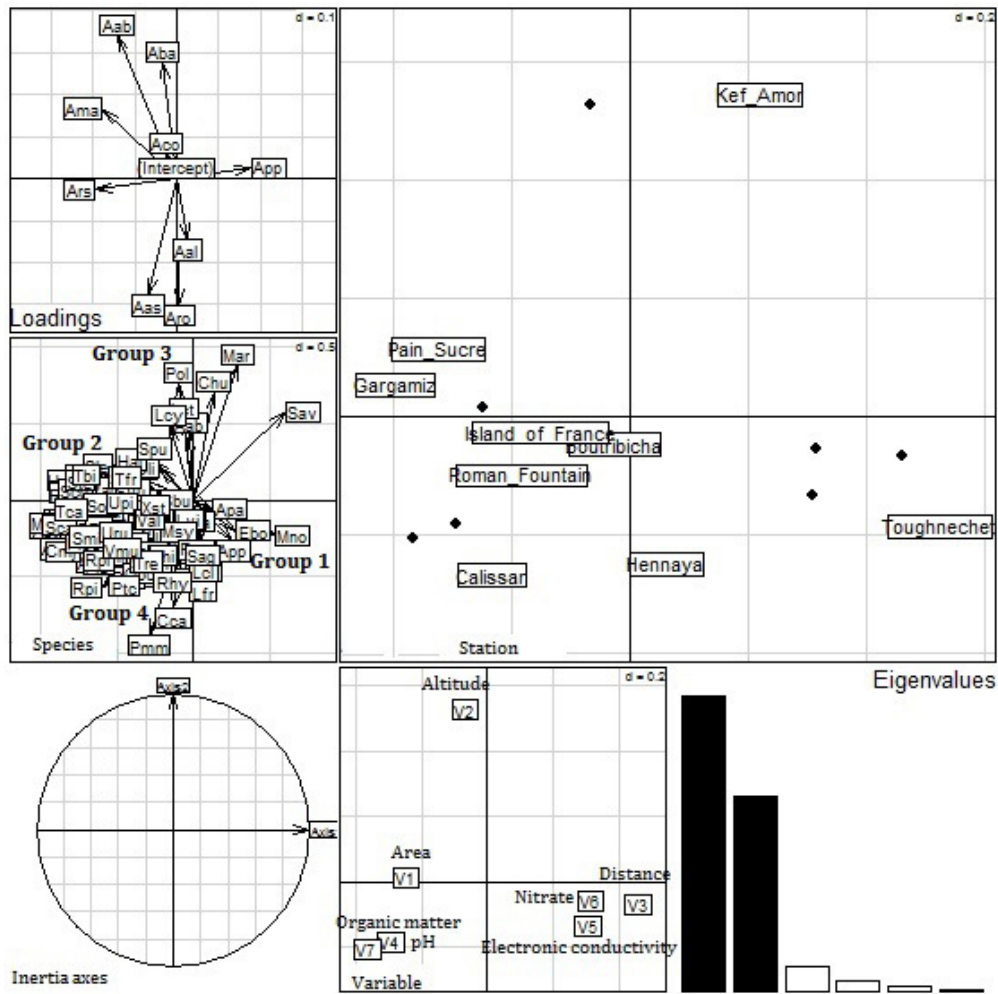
d = 0.1

Aab
Aba
Ama
Aco
(Intercept)
App
Ars
Aal
Aas
Aro
Loadings

d = 0.5
Group 3
Mar
Pol
Chu
Sav
Lcy
Group 2
Spu
Tbi
Tfr
Upi
Xst
Ibu
Apa
Tca
Sol
Val
Msy
Ebo
Mno
Sc
Sml
Uni
Sag
App
Cn
Vmu
Group 1
Rpi
Ptc
Tre
Rhy
Lci
Lfr
Group 4
Cca
Pmm
Species

d = 0.2
Kef_Amor
Pain_Sucre
Gargamiz
Island_of_France
boutribicha
Roman_Fountain
Toughnechet
Hennaya
Calissar
Station

Axis2
Axis1
Inertia axes

d = 0.2
Altitude
V2
Area
V1
Distance
Nitrate
V6
V3
V5
Organic matter
V4
pH
V7
Electronic conductivity
Variable

Eigenvalues